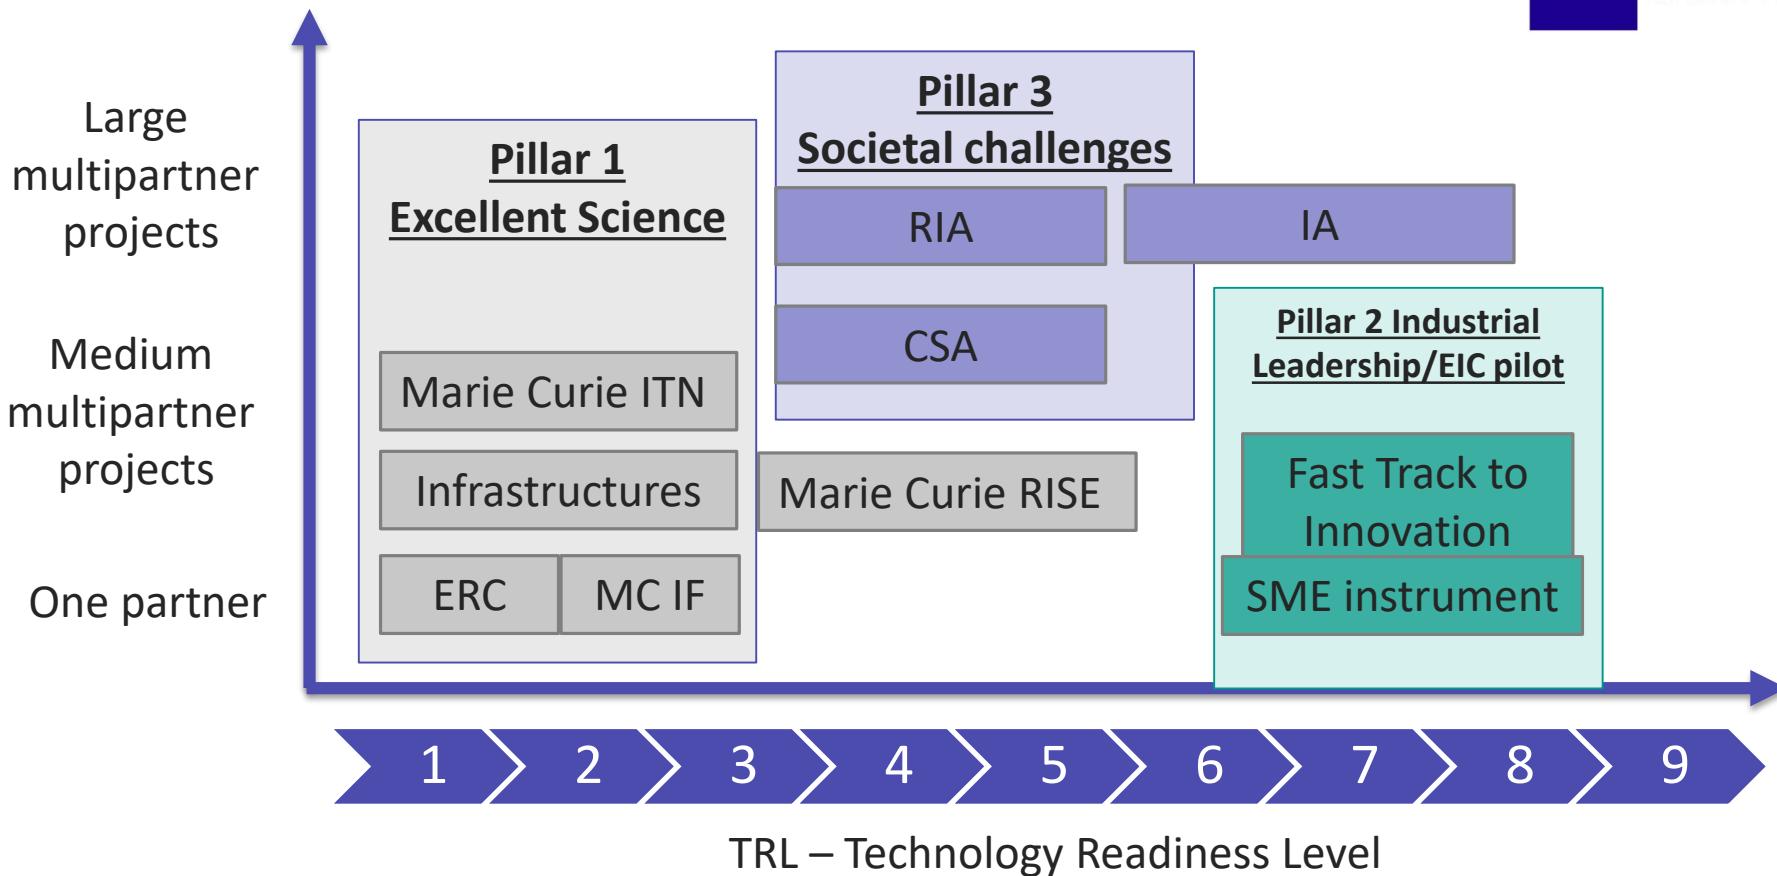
Large multipartner projects

Medium multipartner projects

One partner

Pillar 1
Excellent Science

Marie Curie ITN

Infrastructures

ERC

MC IF

Pillar 3
Societal challenges

RIA

IA

CSA

Marie Curie RISE

Pillar 2 Industrial Leadership/EIC pilot

Fast Track to Innovation

SME instrument

1 2 3 4 5 6 7 8 9

TRL – Technology Readiness Level